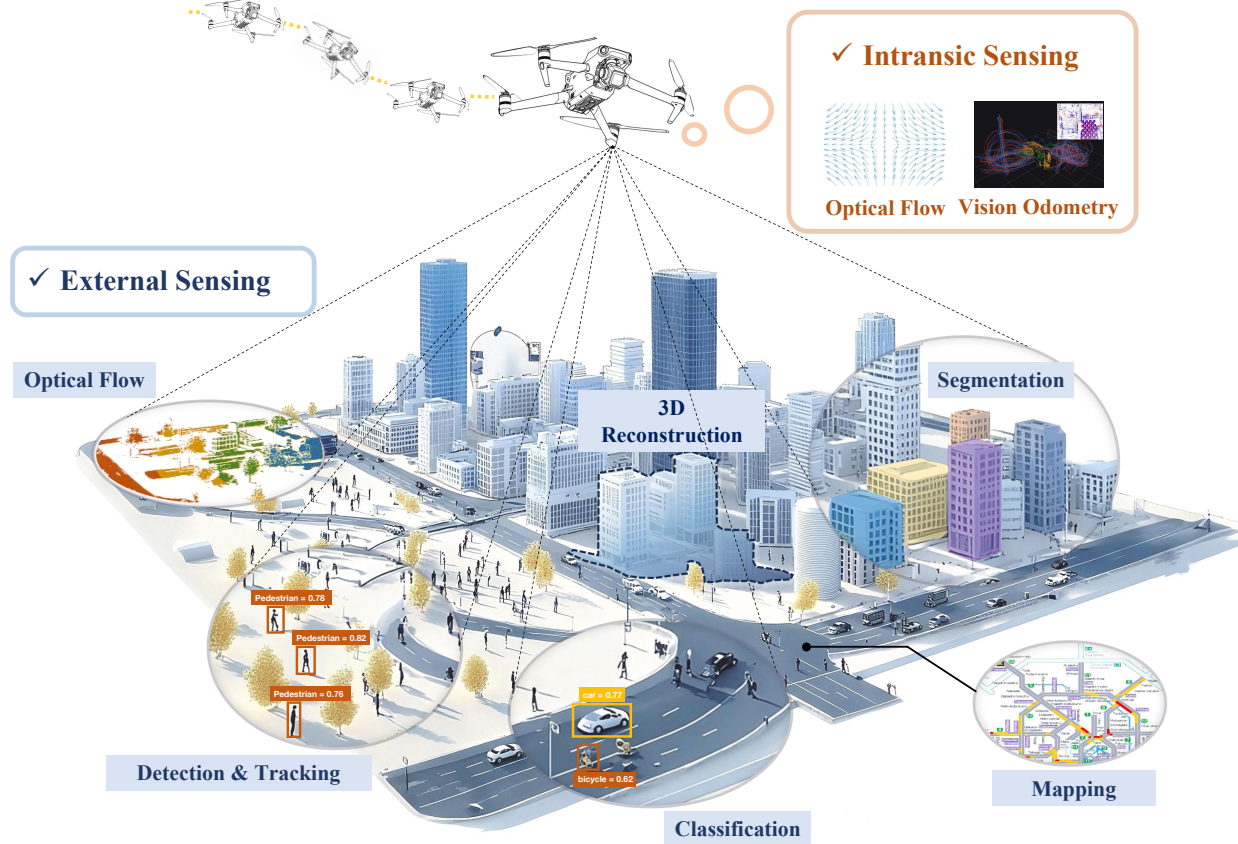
✓ Intransic Sensing

Optical Flow Vision Odometry

✓ External Sensing

Optical Flow

3D Reconstruction

Segmentation

Pedestrian = 0.78

Pedestrian = 0.82

Pedestrian = 0.76

car = 0.77

bicycle = 0.62

Detection & Tracking

Classification

Mapping